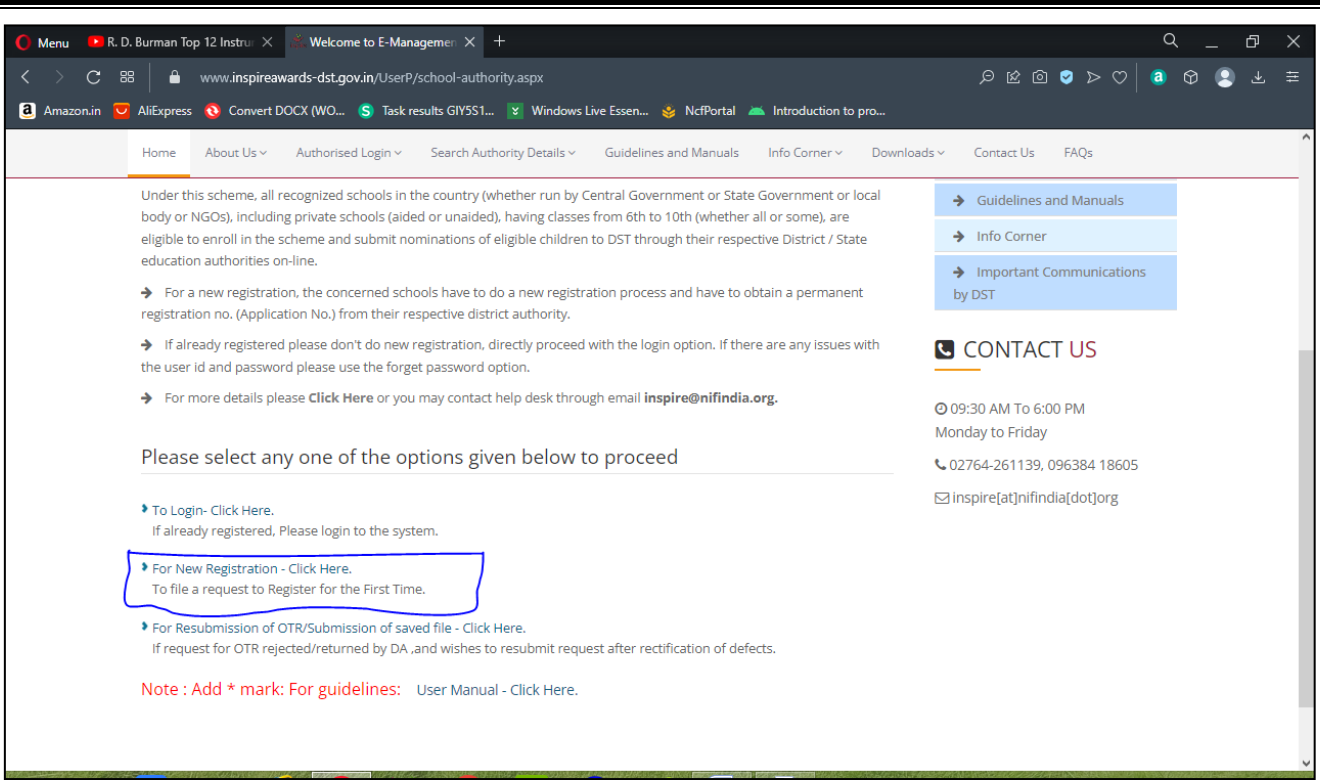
Menu R. D. Burman Top 12 Instru × Welcome to E-Managemen × +

www.inspireawards-dst.gov.in/UserP/school-authority.aspx

Amazon.in AliExpress Convert DOCX (WO... Task results GIY5S1... Windows Live Essen... NcfPortal Introduction to pro...

Home About Us Authorised Login Search Authority Details Guidelines and Manuals Info Corner Downloads Contact Us FAQs

Under this scheme, all recognized schools in the country (whether run by Central Government or State Government or local body or NGOs), including private schools (aided or unaided), having classes from 6th to 10th (whether all or some), are eligible to enroll in the scheme and submit nominations of eligible children to DST through their respective District / State education authorities on-line.

For a new registration, the concerned schools have to do a new registration process and have to obtain a permanent registration no. (Application No.) from their respective district authority.

If already registered please don't do new registration, directly proceed with the login option. If there are any issues with the user id and password please use the forget password option.

For more details please Click Here or you may contact help desk through email inspire@nifindia.org.

Please select any one of the options given below to proceed

To Login- Click Here.
If already registered, Please login to the system.

For New Registration - Click Here.
To file a request to Register for the First Time.

For Resubmission of OTR/Submission of saved file - Click Here.
If request for OTR rejected/returned by DA ,and wishes to resubmit request after rectification of defects.

Note : Add * mark: For guidelines: User Manual - Click Here.

Guidelines and Manuals
Info Corner
Important Communications by DST

CONTACT US

09:30 AM To 6:00 PM
Monday to Friday
02764-261139, 096384 18605
inspire[at]nifindia[dot]org